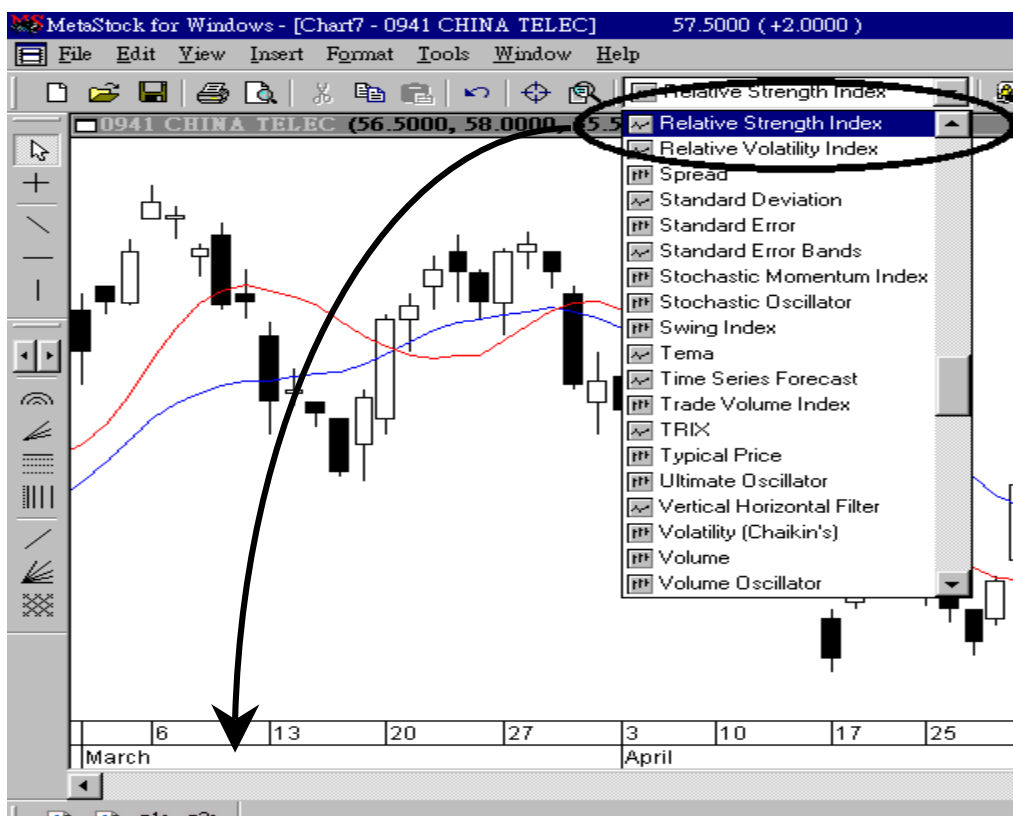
MetaStock for Windows - [Chart7 - 0941 CHINA TELEC]   57.5000 (+2.0000)

File Edit View Insert Format Tools Window Help

Relative Strength Index

0941 CHINA TELEC (56.5000, 58.0000, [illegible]

Relative Strength Index
Relative Volatility Index
Spread
Standard Deviation
Standard Error
Standard Error Bands
Stochastic Momentum Index
Stochastic Oscillator
Swing Index
Tema
Time Series Forecast
Trade Volume Index
TRIX
Typical Price
Ultimate Oscillator
Vertical Horizontal Filter
Volatility (Chaikin's)
Volume
Volume Oscillator

6 13 20 27 3 10 17 25
March April